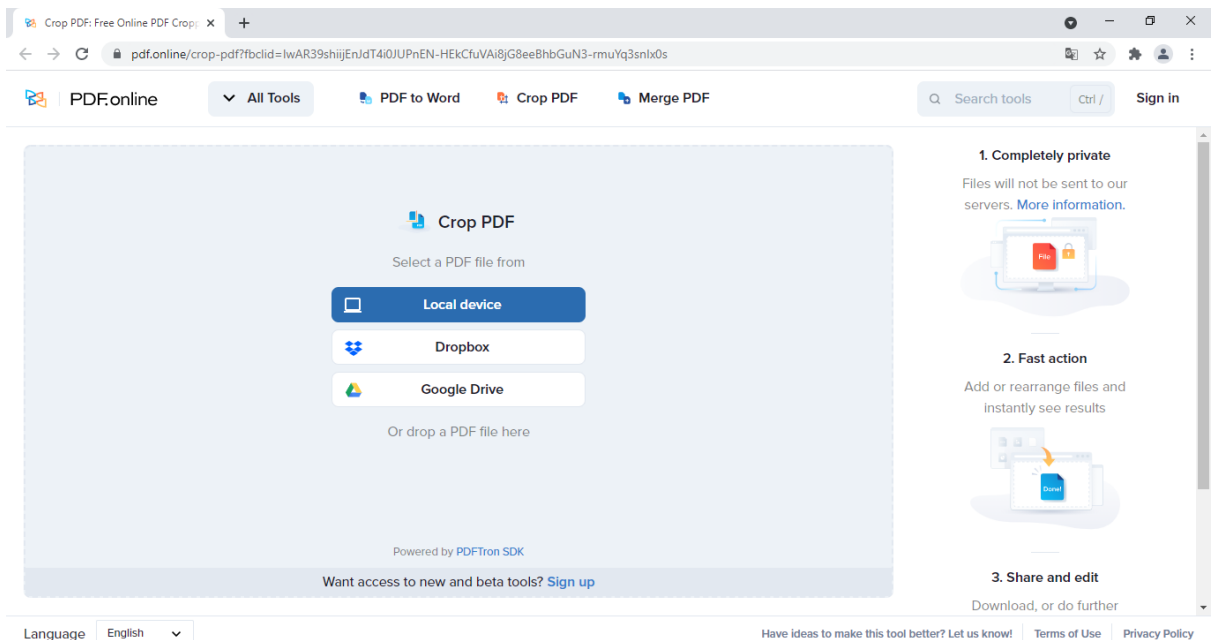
Crop PDF: Free Online PDF Cropp ×

pdf.online/crop-pdf?fbclid=IwAR39shiijEnJdT4i0JUPnEN-HEkCfuVAi8jG8eeBhbGuN3-rmuYq3snlx0s

PDF.online

All Tools

PDF to Word

Crop PDF

Merge PDF

Search tools Ctrl /

Sign in

Crop PDF

Select a PDF file from

Local device

Dropbox

Google Drive

Or drop a PDF file here

Powered by PDFTron SDK

Want access to new and beta tools? Sign up

1. Completely private

Files will not be sent to our servers. More information.

File

2. Fast action

Add or rearrange files and instantly see results

Done!

3. Share and edit

Download, or do further

Language English

Have ideas to make this tool better? Let us know! Terms of Use Privacy Policy